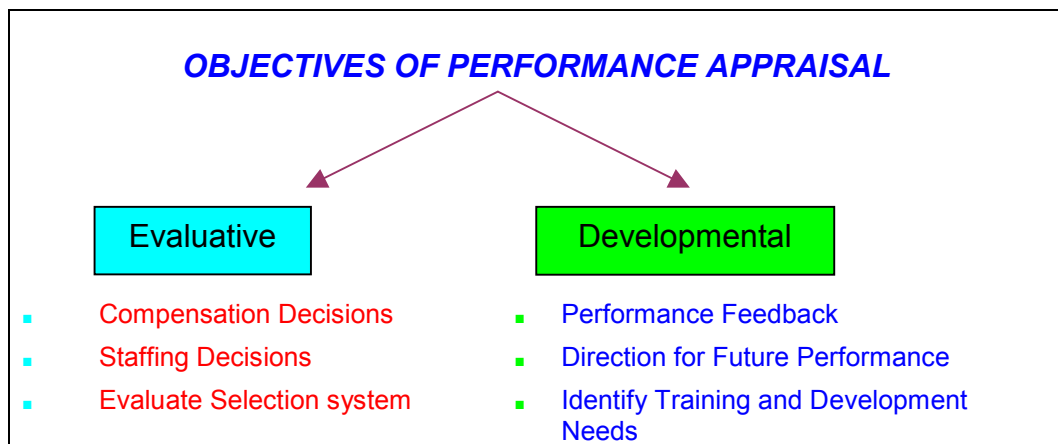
OBJECTIVES OF PERFORMANCE APPRAISAL

Evaluative

- Compensation Decisions
- Staffing Decisions
- Evaluate Selection system

Developmental

- Performance Feedback
- Direction for Future Performance
- Identify Training and Development Needs